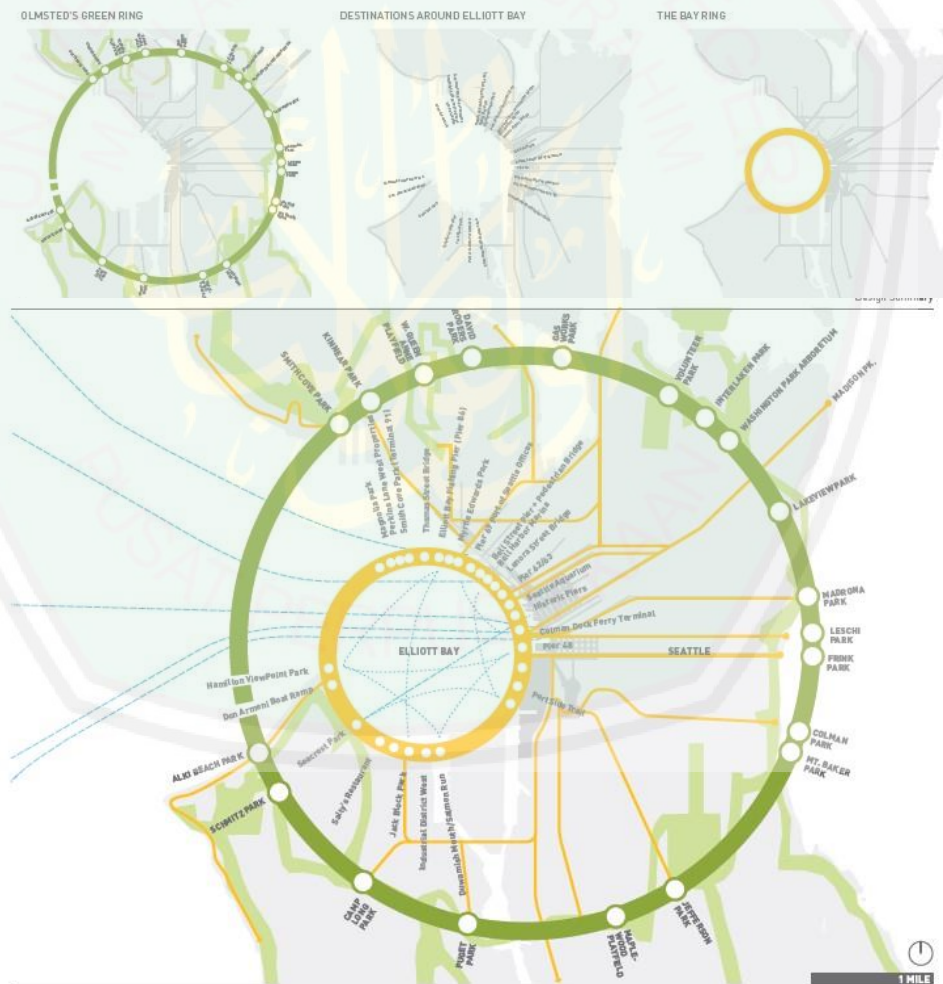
OLMSTED'S GREEN RING

DESTINATIONS AROUND ELLIOTT BAY

THE BAY RING

Design Summary

SMITH COVE PARK
KINNEAR PARK
W. QUEEN ANNE PLAYFIELD
DAVID RODGERS PARK
GAS WORKS PARK
VOLUNTEER PARK
INTERLAKEN PARK
WASHINGTON PARK ARBORETUM
MADISON PK.
LAKEVIEW PARK
MADRONA PARK
LESCHI PARK
FRINK PARK
COLMAN PARK
MT. BAKER PARK
JEFFERSON PARK
MAPLE-WOOD PLAYFIELD
PUGET PARK
CAMP LONG PARK
SCHMITZ PARK
ALKI BEACH PARK

Magnolia Park
Perkins Lane Wave Promenade
Smith Cove Park (Terminal 91)
Thomas Street Bridge
Elliott Bay Fishing Pier (Pier 86)
Myrtle Edwards Park
Pier 70
Bell Street Pier Pedestrian Bridge
Bell Harbor Marina
Lenora Street Bridge
Pier 62/63
Seattle Aquarium
Historic Piers
Colman Dock Ferry Terminal
Pier 48
Port Side Pier
Hamilton ViewPoint Park
Don Armeni Boat Ramp
Seacrest Park
Salty's Restaurant
Jack Block Park
Industrial District West
Duwamish Heads/Salmon Run

ELLIOTT BAY
SEATTLE

1 MILE